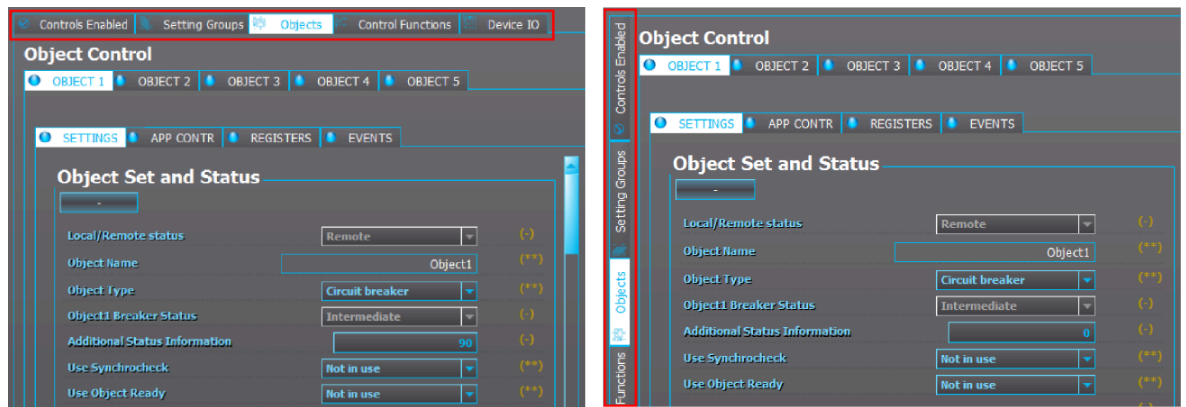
Controls Enabled | Setting Groups | Objects | Control Functions | Device IO

Object Control

OBJECT 1 | OBJECT 2 | OBJECT 3 | OBJECT 4 | OBJECT 5

SETTINGS | APP CONTR | REGISTERS | EVENTS

Object Set and Status

-

| | | |
|---|---|---|
| Local/Remote status | Remote | (-) |
| Object Name | Object1 | (**) |
| Object Type | Circuit breaker | (**) |
| Object1 Breaker Status | Intermediate | (-) |
| Additional Status Information | 90 | (-) |
| Use Synchrocheck | Not in use | (**) |
| Use Object Ready | Not in use | (**) |

Controls Enabled | Setting Groups | Objects | Functions

Object Control

OBJECT 1 | OBJECT 2 | OBJECT 3 | OBJECT 4 | OBJECT 5

SETTINGS | APP CONTR | REGISTERS | EVENTS

Object Set and Status

-

| | | |
|---|---|---|
| Local/Remote status | Remote | (-) |
| Object Name | Object1 | (**) |
| Object Type | Circuit breaker | (**) |
| Object1 Breaker Status | Intermediate | (-) |
| Additional Status Information | 0 | (-) |
| Use Synchrocheck | Not in use | (**) |
| Use Object Ready | Not in use | (**) |